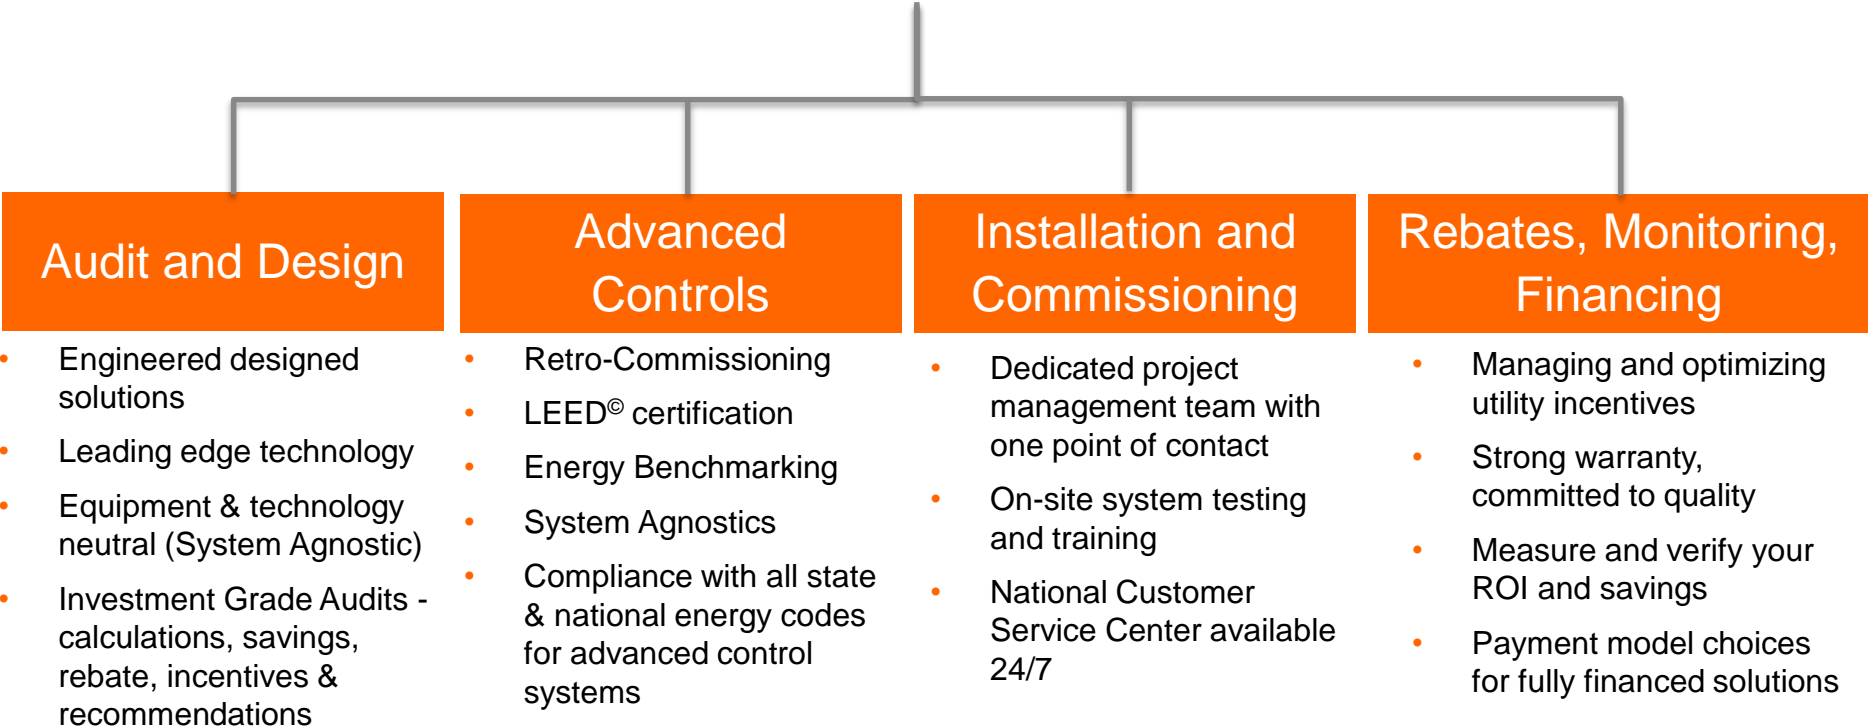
Audit and Design

- Engineered designed solutions
- Leading edge technology
- Equipment & technology neutral (System Agnostic)
- Investment Grade Audits - calculations, savings, rebate, incentives & recommendations

Advanced Controls

- Retro-Commissioning
- LEED© certification
- Energy Benchmarking
- System Agnostics
- Compliance with all state & national energy codes for advanced control systems

Installation and Commissioning

- Dedicated project management team with one point of contact
- On-site system testing and training
- National Customer Service Center available 24/7

Rebates, Monitoring, Financing

- Managing and optimizing utility incentives
- Strong warranty, committed to quality
- Measure and verify your ROI and savings
- Payment model choices for fully financed solutions